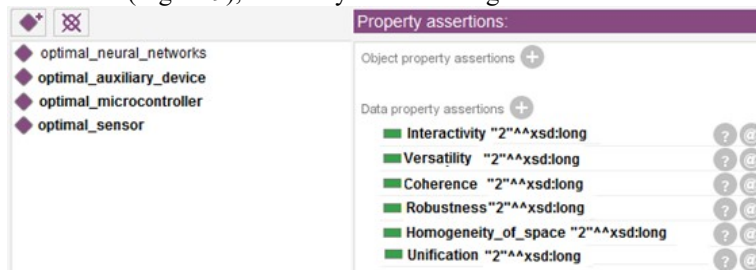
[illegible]

optimal_neural_networks
optimal_auxiliary_device
optimal_microcontroller
optimal_sensor

Property assertions:

Object property assertions

Data property assertions

Interactivity "2"^^xsd:long
Versatility "2"^^xsd:long
Coherence "2"^^xsd:long
Robustness"2"^^xsd:long
Homogeneity_of_space "2"^^xsd:long
Unification "2"^^xsd:long